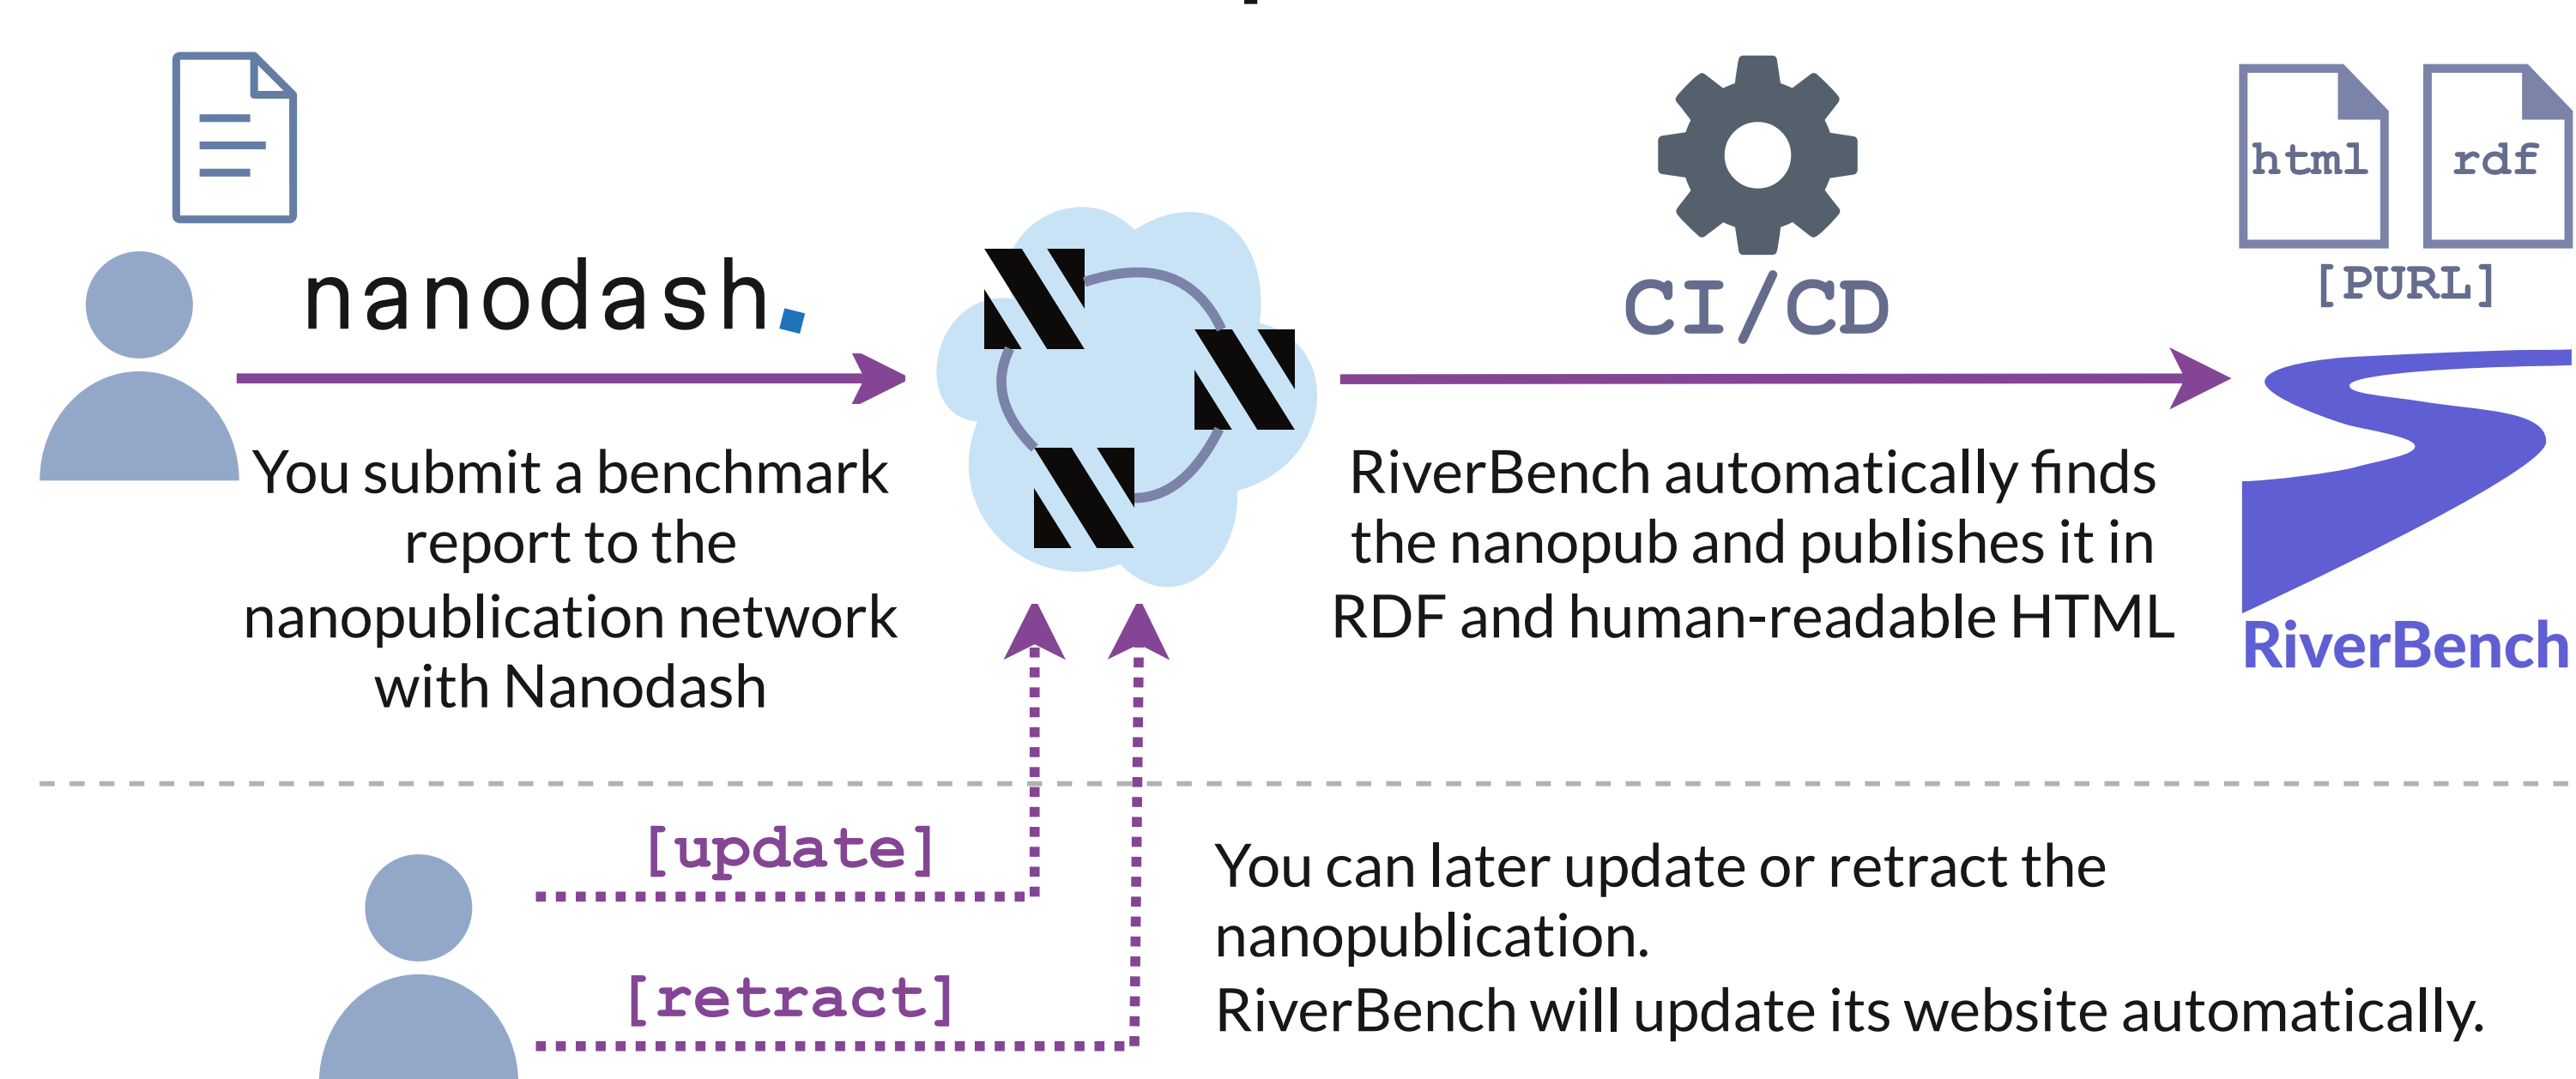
nanodash.

You submit a benchmark report to the nanopublication network with Nanodash

CI/CD

html

rdf

[PURL]

RiverBench automatically finds the nanopub and publishes it in RDF and human-readable HTML

RiverBench

[update]

[retract]

You can later update or retract the nanopublication.
RiverBench will update its website automatically.